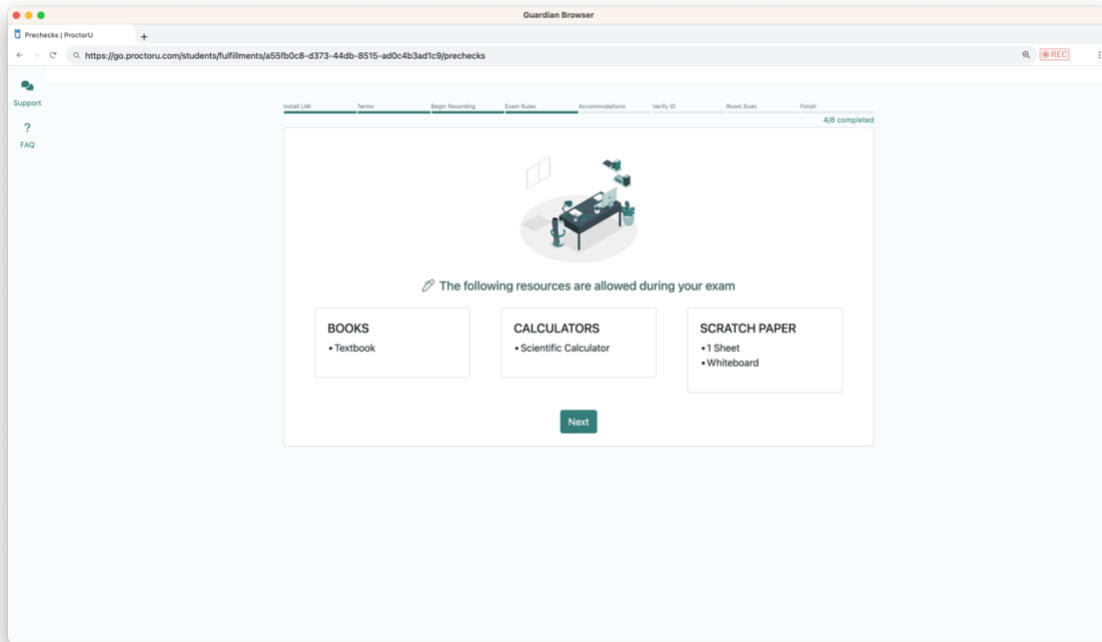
Guardian Browser

Prechecks | ProctorU

+

https://go.proctoru.com/students/fulfillments/a55fb0c8-d373-44db-8515-ad0c4b3ad1c9/prechecks

REC

Support

FAQ

Install LMI
Terms
Begin Recording
Exam Rules
Accommodations
Verify ID
Room Scan
Finish

4/8 completed

The following resources are allowed during your exam

BOOKS
• Textbook

CALCULATORS
• Scientific Calculator

SCRATCH PAPER
• 1 Sheet
• Whiteboard

Next